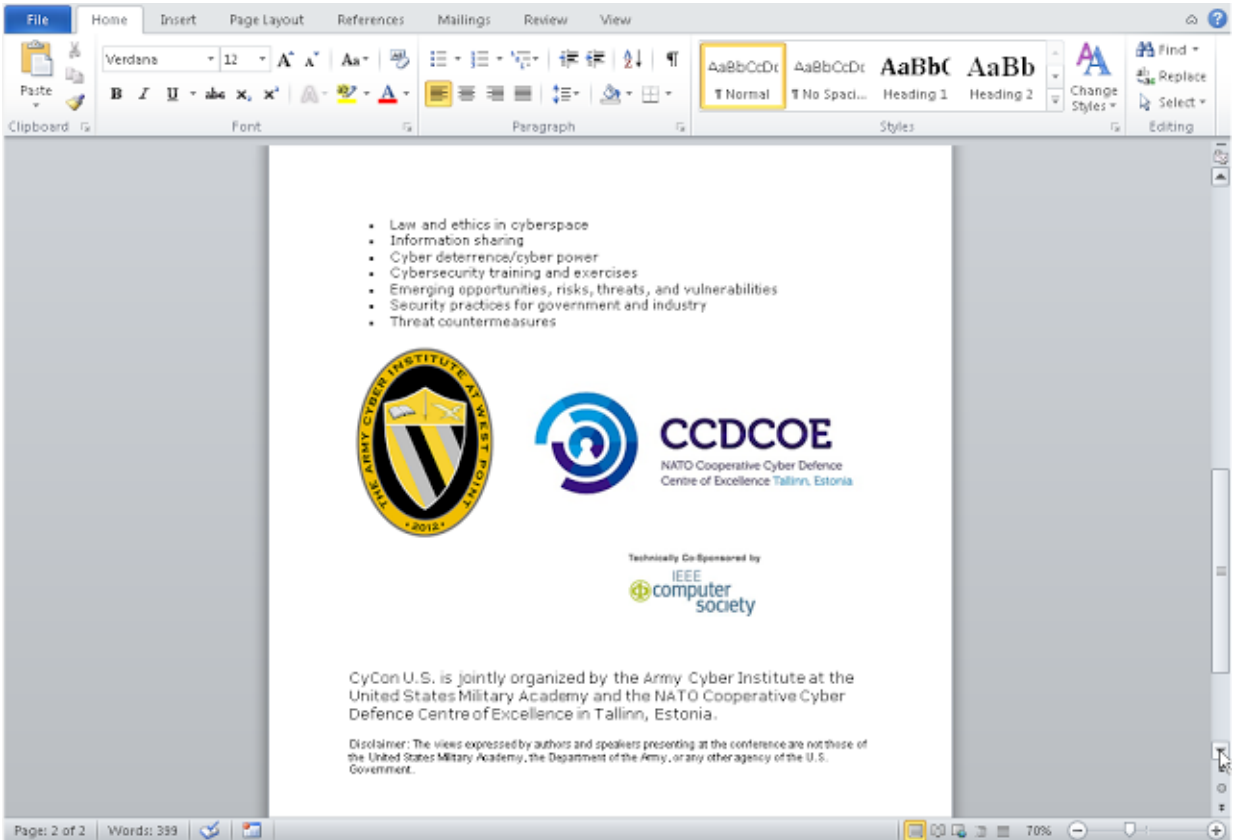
File Home Insert Page Layout References Mailings Review View

Paste
Clipboard

Verdana 12
B I U abc $x_2$ $x^2$ A
Font

Paragraph

AaBbCcDc ¶ Normal
AaBbCcDc ¶ No Spaci...
AaBbC Heading 1
AaBb Heading 2
Styles

Change Styles

Find
Replace
Select
Editing

- Law and ethics in cyberspace
- Information sharing
- Cyber deterrence/cyber power
- Cybersecurity training and exercises
- Emerging opportunities, risks, threats, and vulnerabilities
- Security practices for government and industry
- Threat countermeasures

THE ARMY CYBER INSTITUTE AT WEST POINT
2012

CCDCOE
NATO Cooperative Cyber Defence
Centre of Excellence Tallinn, Estonia

Technically Co-Sponsored by
IEEE computer society

CyCon U.S. is jointly organized by the Army Cyber Institute at the United States Military Academy and the NATO Cooperative Cyber Defence Centre of Excellence in Tallinn, Estonia.

Disclaimer: The views expressed by authors and speakers presenting at the conference are not those of the United States Military Academy, the Department of the Army, or any other agency of the U.S. Government.

Page: 2 of 2 Words: 399 70%